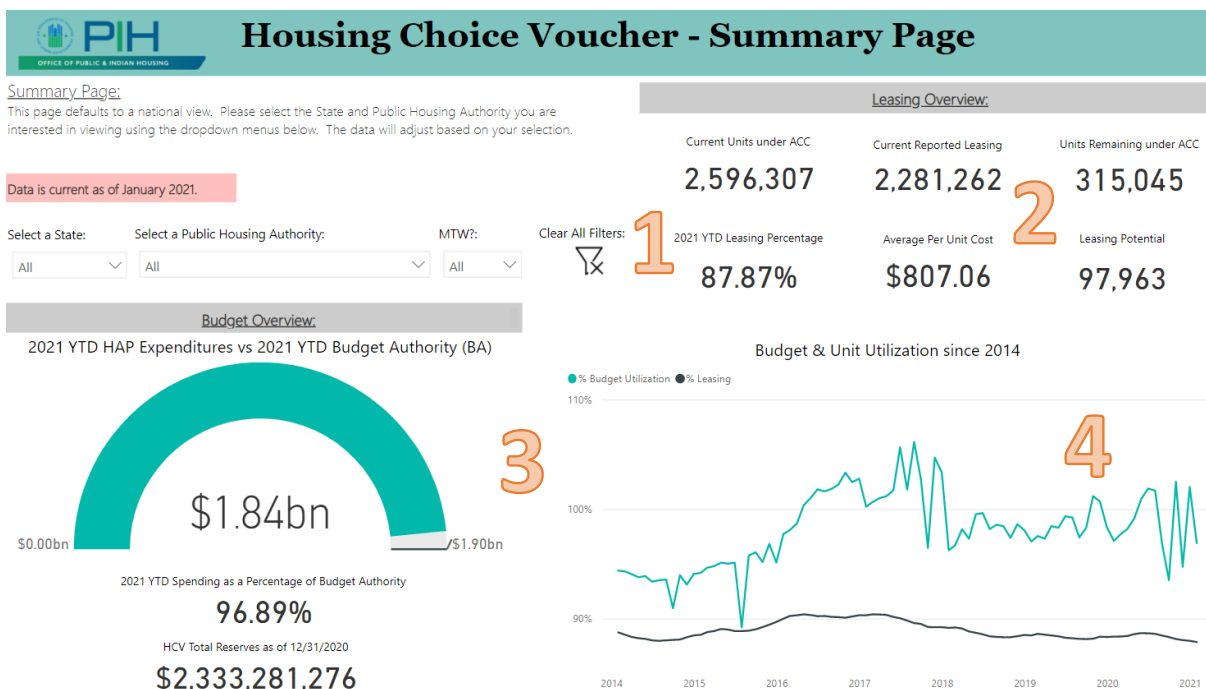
PIH
OFFICE OF PUBLIC & INDIAN HOUSING

Housing Choice Voucher - Summary Page

Summary Page:
This page defaults to a national view. Please select the State and Public Housing Authority you are interested in viewing using the dropdown menus below. The data will adjust based on your selection.

Data is current as of January 2021.

Select a State: All
Select a Public Housing Authority: All
MTW?: All
Clear All Filters:

1

Leasing Overview:

Current Units under ACC
2,596,307

Current Reported Leasing
2,281,262

2

Units Remaining under ACC
315,045

2021 YTD Leasing Percentage
87.87%

Average Per Unit Cost
$807.06

Leasing Potential
97,963

Budget Overview:

2021 YTD HAP Expenditures vs 2021 YTD Budget Authority (BA)

3

$1.84bn
$0.00bn
$1.90bn

2021 YTD Spending as a Percentage of Budget Authority
96.89%

HCV Total Reserves as of 12/31/2020
$2,333,281,276

Budget & Unit Utilization since 2014
% Budget Utilization % Leasing

4

110%
100%
90%
2014 2015 2016 2017 2018 2019 2020 2021